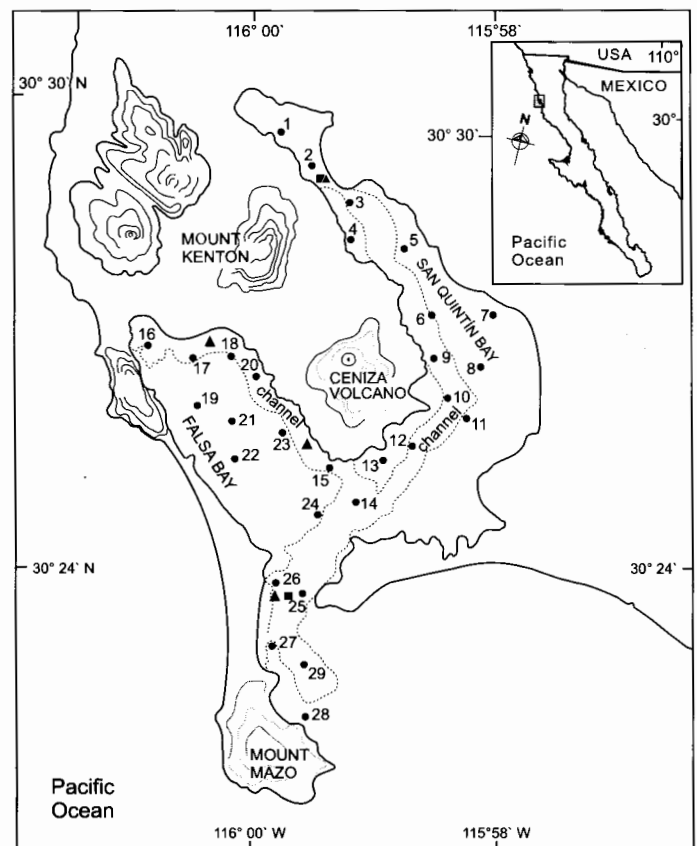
116° 00`

115°58`

30° 30` N

USA 110°

MEXICO

30° 30`

N

30°

Pacific Ocean

MOUNT KENTON

SAN QUINTÍN BAY

CENIZA VOLCANO

FALSA BAY

channel

channel

1 2 3 4 5 6 7 8 9 10 11 12 13 14 15 16 17 18 19 20 21 22 23 24 25 26 27 28 29

30° 24` N

30° 24`

MOUNT MAZO

Pacific Ocean

116° 00` W

115°58` W